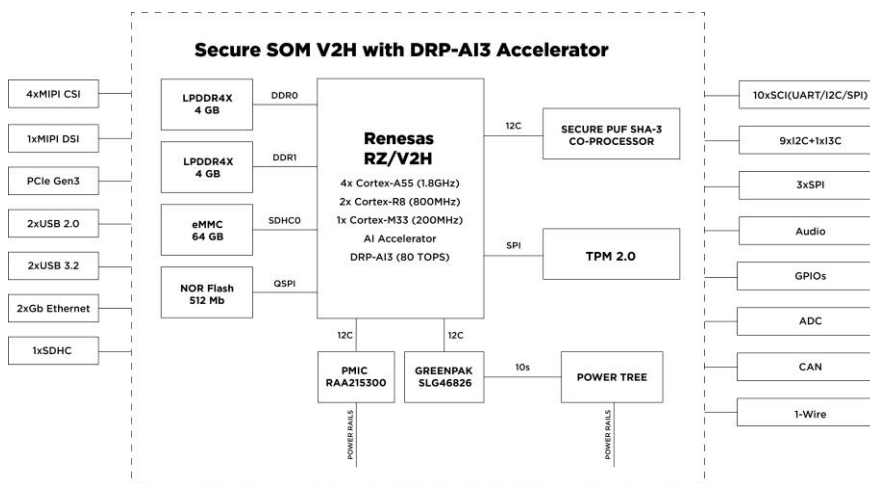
Secure SOM V2H with DRP-AI3 Accelerator

4xMIPI CSI

1xMIPI DSI

PCIe Gen3

2xUSB 2.0

2xUSB 3.2

2xGb Ethernet

1xSDHC

LPDDR4X 4 GB

DDR0

LPDDR4X 4 GB

DDR1

eMMC 64 GB

SDHC0

NOR Flash 512 Mb

QSPI

Renesas RZ/V2H

4x Cortex-A55 (1.8GHz)

2x Cortex-R8 (800MHz)

1x Cortex-M33 (200MHz)

AI Accelerator

DRP-AI3 (80 TOPS)

12C

SECURE PUF SHA-3 CO-PROCESSOR

SPI

TPM 2.0

12C

12C

PMIC RAA215300

GREENPAK SLG46826

10s

POWER TREE

POWER RAILS

POWER RAILS

10xSCI(UART/I2C/SPI)

9xI2C+1xI3C

3xSPI

Audio

GPIOs

ADC

CAN

1-Wire